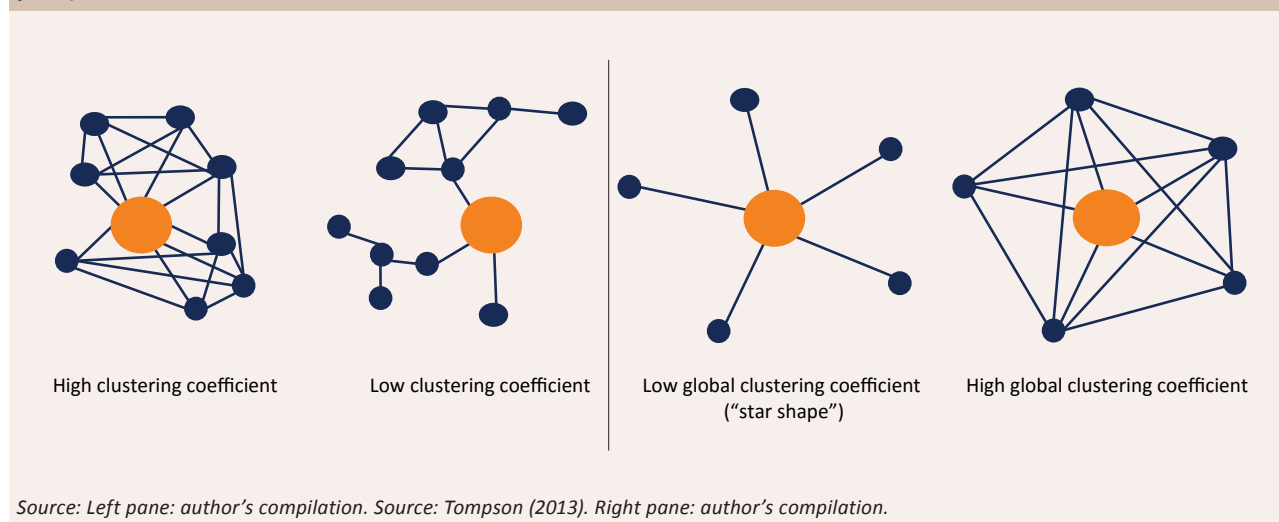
High clustering coefficient

Low clustering coefficient

Low global clustering coefficient
("star shape")

High global clustering coefficient

Source: Left pane: author's compilation. Source: Tompson (2013). Right pane: author's compilation.